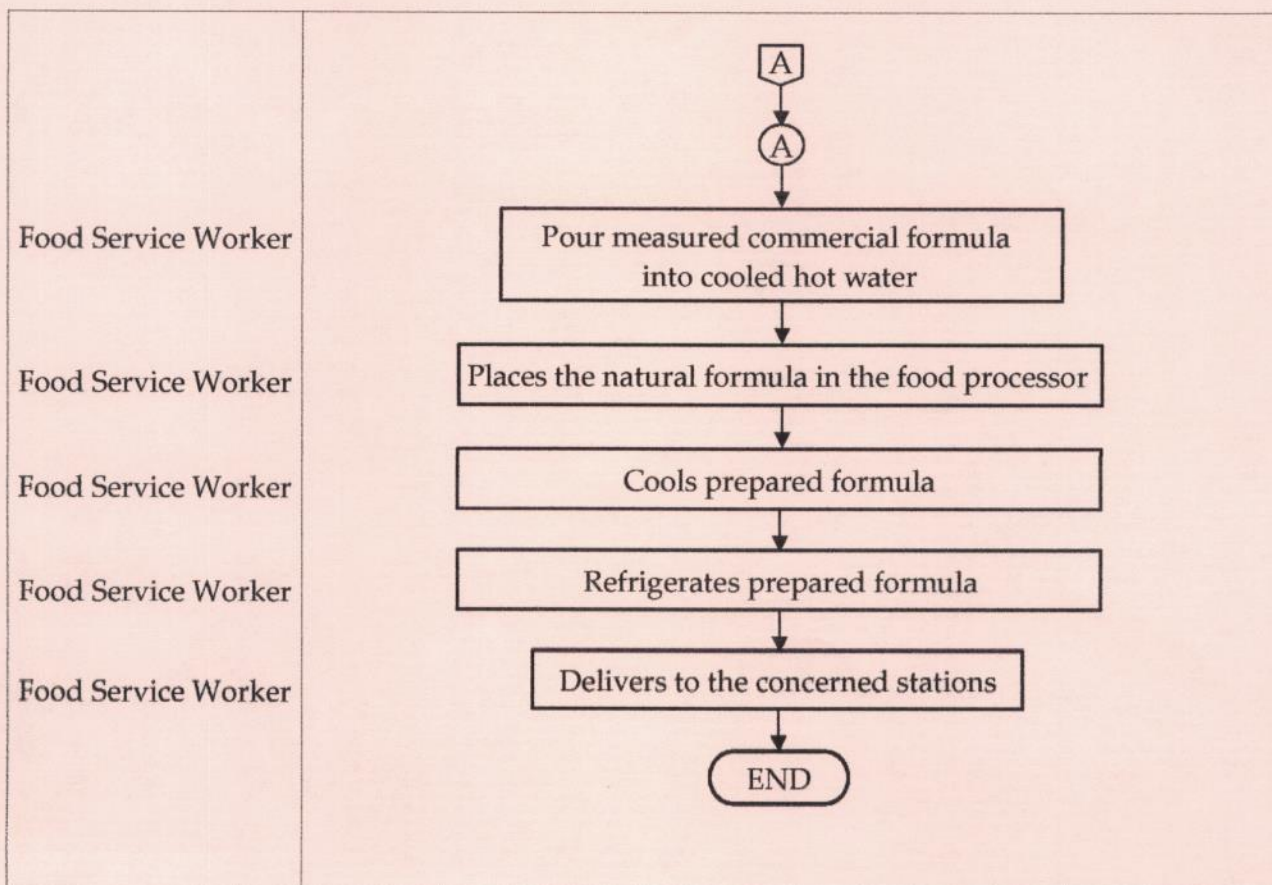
A

A

Food Service Worker
Pour measured commercial formula into cooled hot water

Food Service Worker
Places the natural formula in the food processor

Food Service Worker
Cools prepared formula

Food Service Worker
Refrigerates prepared formula

Food Service Worker
Delivers to the concerned stations

END